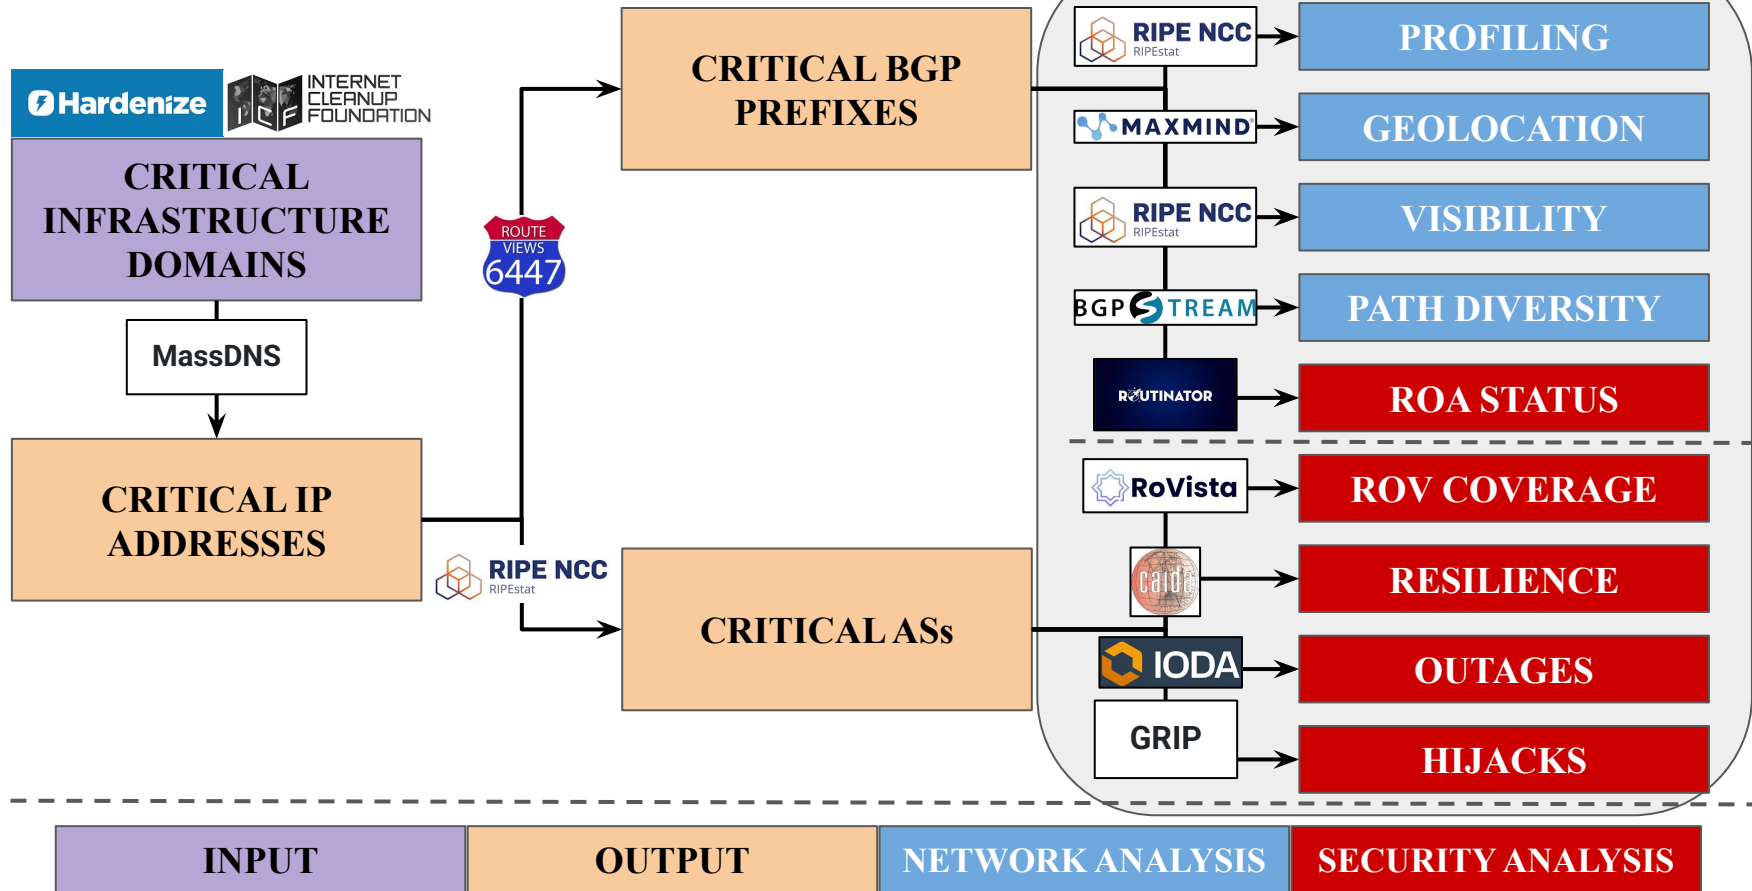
Hardenize

INTERNET CLEANUP FOUNDATION

CRITICAL INFRASTRUCTURE DOMAINS

MassDNS

CRITICAL IP ADDRESSES

ROUTE VIEWS 6447

RIPE NCC RIPEstat

CRITICAL BGP PREFIXES

CRITICAL ASs

RIPE NCC RIPEstat

PROFILING

MAXMIND

GEOLOCATION

RIPE NCC RIPEstat

VISIBILITY

BGPSTREAM

PATH DIVERSITY

ROUTINATOR

ROA STATUS

RoVista

ROV COVERAGE

caida

RESILIENCE

IODA

OUTAGES

GRIP

HIJACKS

| INPUT | OUTPUT | NETWORK ANALYSIS | SECURITY ANALYSIS |
|---|---|---|---|